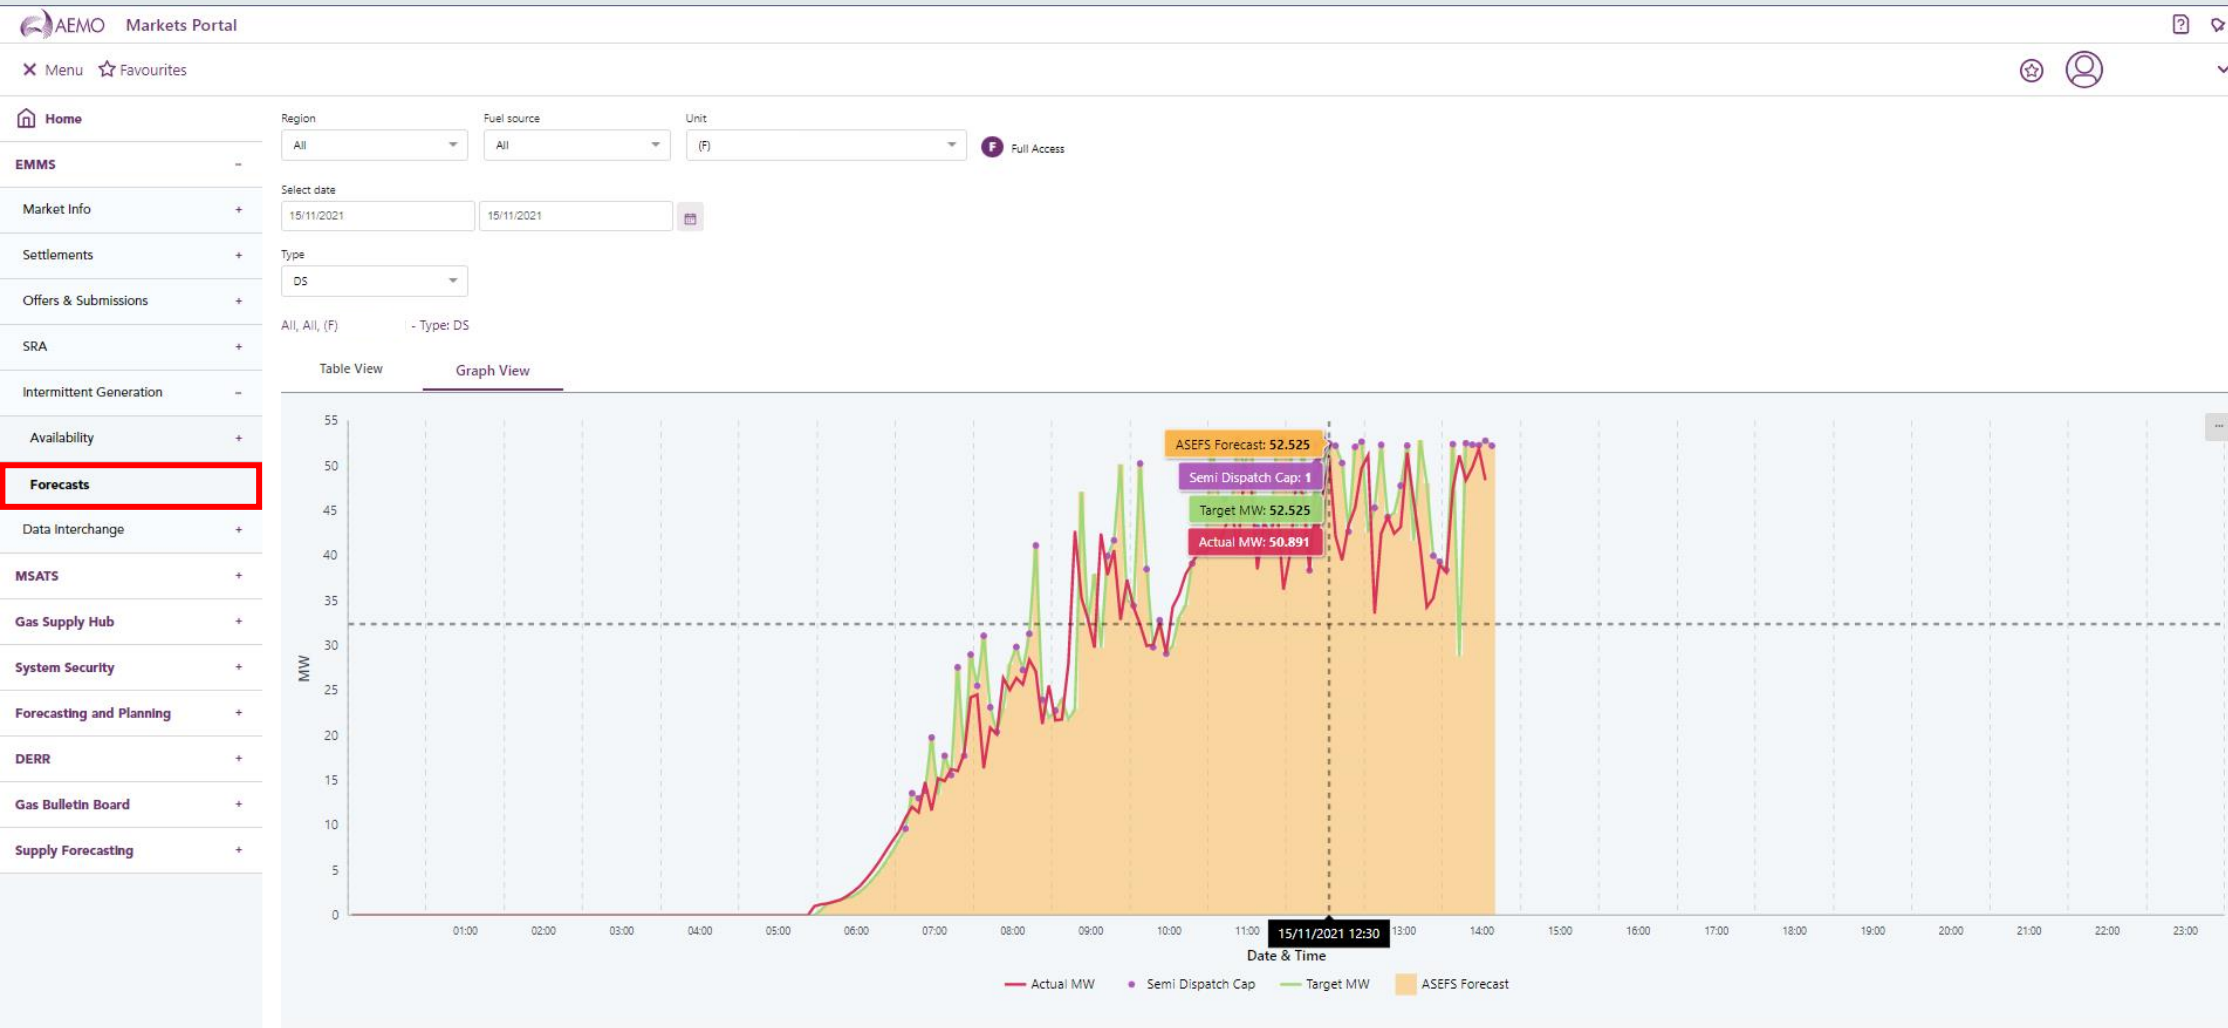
AEMO Markets Portal

Menu Favourites

Home
EMMS –
Market Info +
Settlements +
Offers & Submissions +
SRA +
Intermittent Generation –
Availability +
Forecasts
Data Interchange +
MSATS +
Gas Supply Hub +
System Security +
Forecasting and Planning +
DERR +
Gas Bulletin Board +
Supply Forecasting +

Region
All
Fuel source
All
Unit
(F)
F Full Access

Select date
15/11/2021 15/11/2021

Type
DS

All, All, (F) - Type: DS

Table View Graph View

55
50
45
40
35
30
25
20
15
10
5
0
MW

ASEFS Forecast: 52.525
Semi Dispatch Cap: 1
Target MW: 52.525
Actual MW: 50.891

01:00 02:00 03:00 04:00 05:00 06:00 07:00 08:00 09:00 10:00 11:00 15/11/2021 12:30 13:00 14:00 15:00 16:00 17:00 18:00 19:00 20:00 21:00 22:00 23:00
Date & Time

Actual MW Semi Dispatch Cap Target MW ASEFS Forecast